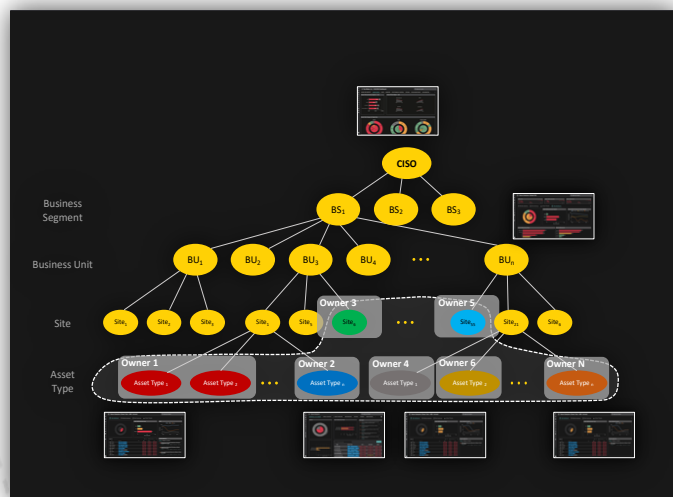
CISO

Business Segment

$BS_1$ $BS_2$ $BS_3$

Business Unit

$BU_1$ $BU_2$ $BU_3$ $BU_4$ • • • $BU_n$

Site

$Site_1$ $Site_2$ $Site_3$ $Site_1$ $Site_3$

Owner 3

$Site_x$

• • •

Owner 5

$Site_m$ $Site_{n1}$ $Site_x$

Asset Type

Owner 1

Asset Type $_1$ Asset Type $_2$ • • •

Owner 2

Asset Type $_n$

Owner 4

Asset Type

Owner 6

Asset Type $_2$ • • •

Owner N

Asset Type $_n$